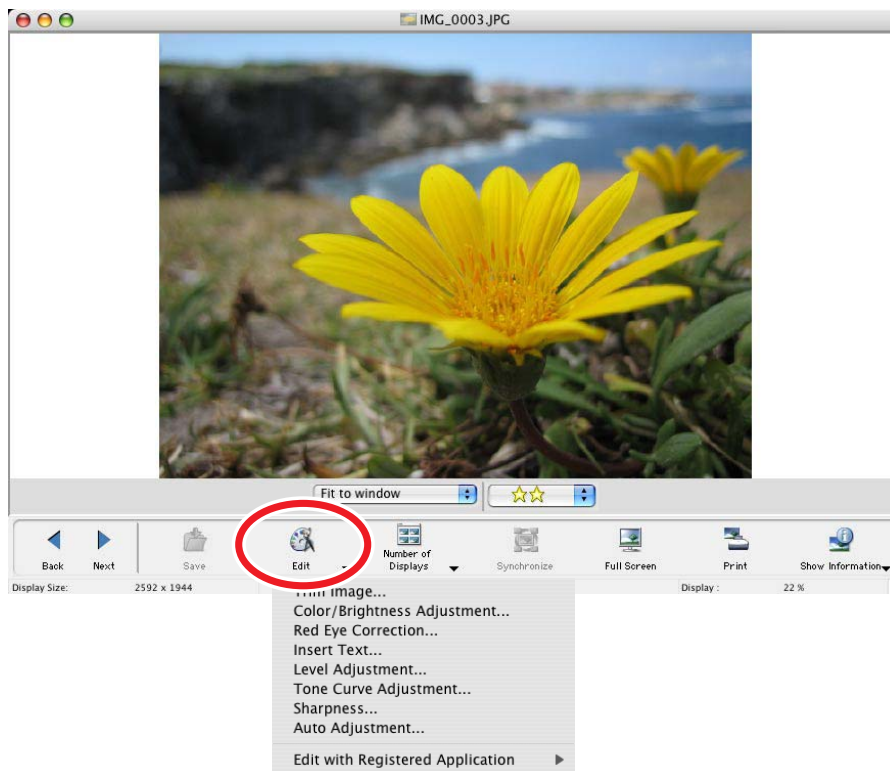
IMG_0003.JPG

Fit to window

☆☆

Back
Next
Save
Edit
Number of Displays
Synchronize
Full Screen
Print
Show Information

Display Size: 2592 x 1944
Display : 22 %

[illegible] Image...
Color/Brightness Adjustment...
Red Eye Correction...
Insert Text...
Level Adjustment...
Tone Curve Adjustment...
Sharpness...
Auto Adjustment...

Edit with Registered Application